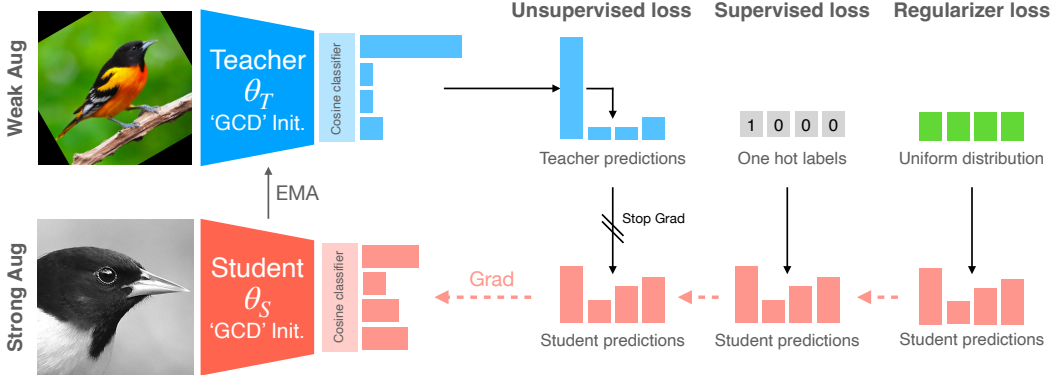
Weak Aug

Teacher
$\theta_T$
'GCD' Init.

Cosine classifier

Unsupervised loss

Supervised loss

Regularizer loss

1 0 0 0

Teacher predictions

One hot labels

Uniform distribution

EMA

Stop Grad

Strong Aug

Student
$\theta_S$
'GCD' Init.

Cosine classifier

Grad

Student predictions

Student predictions

Student predictions